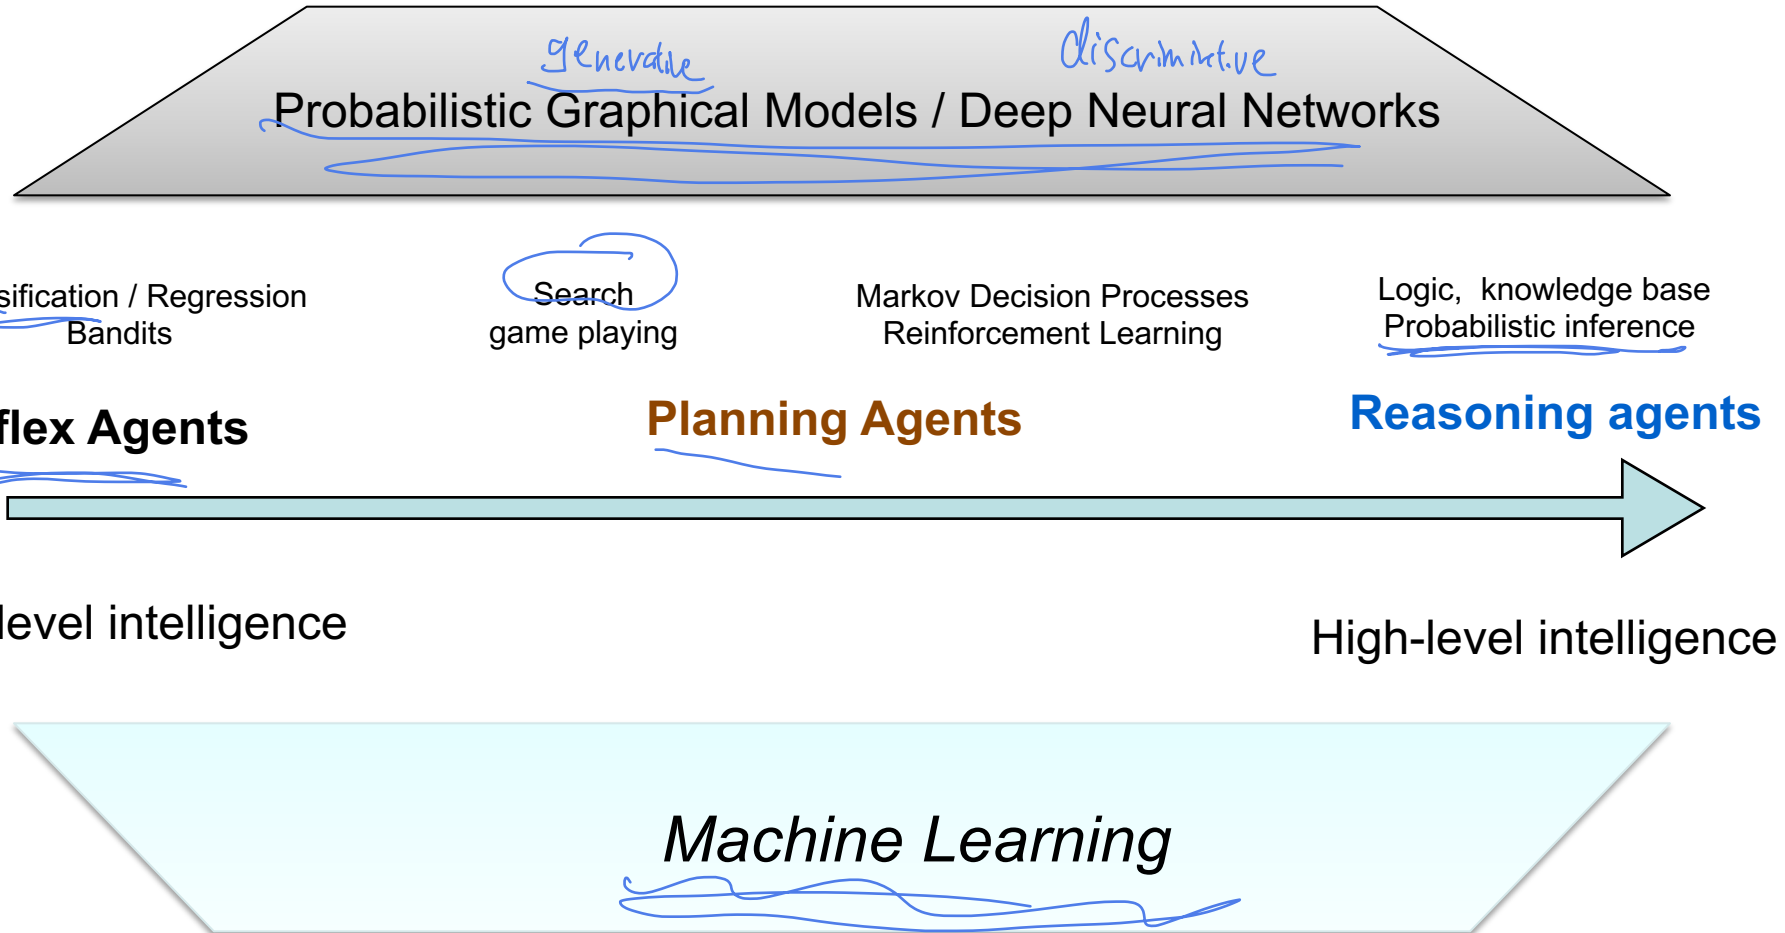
generative discriminative
Probabilistic Graphical Models / Deep Neural Networks

sification / Regression
Bandits

Search
game playing

Markov Decision Processes
Reinforcement Learning

Logic, knowledge base
Probabilistic inference

flex Agents

Planning Agents

Reasoning agents

level intelligence

High-level intelligence

Machine Learning